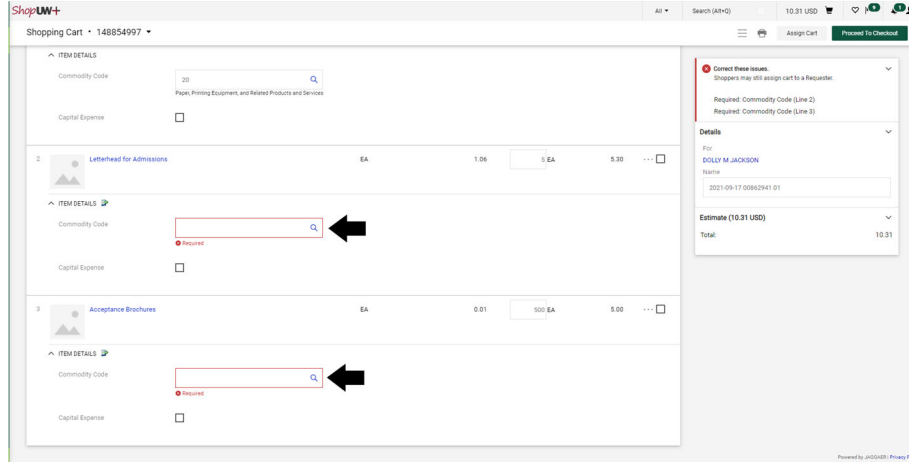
ShopUW+

All ▾ Search (Alt+Q) 10.31 USD 9 1

Shopping Cart • 148854997 ▾

Assign Cart Proceed To Checkout

ITEM DETAILS

Commodity Code
20
Paper, Printing Equipment, and Related Products and Services

Capital Expense

2 Letterhead for Admissions EA 1.06 5 EA 5.30

ITEM DETAILS

Commodity Code
Required

Capital Expense

3 Acceptance Brochures EA 0.01 500 EA 5.00

ITEM DETAILS

Commodity Code
Required

Capital Expense

Correct these issues.
Shoppers may still assign cart to a Requester.

Required: Commodity Code (Line 2)
Required: Commodity Code (Line 3)

Details

For
DOLLY M JACKSON
Name
2021-09-17 00862941 01

Estimate (10.31 USD)

Total: 10.31

Powered by JAGGAER | Privacy P